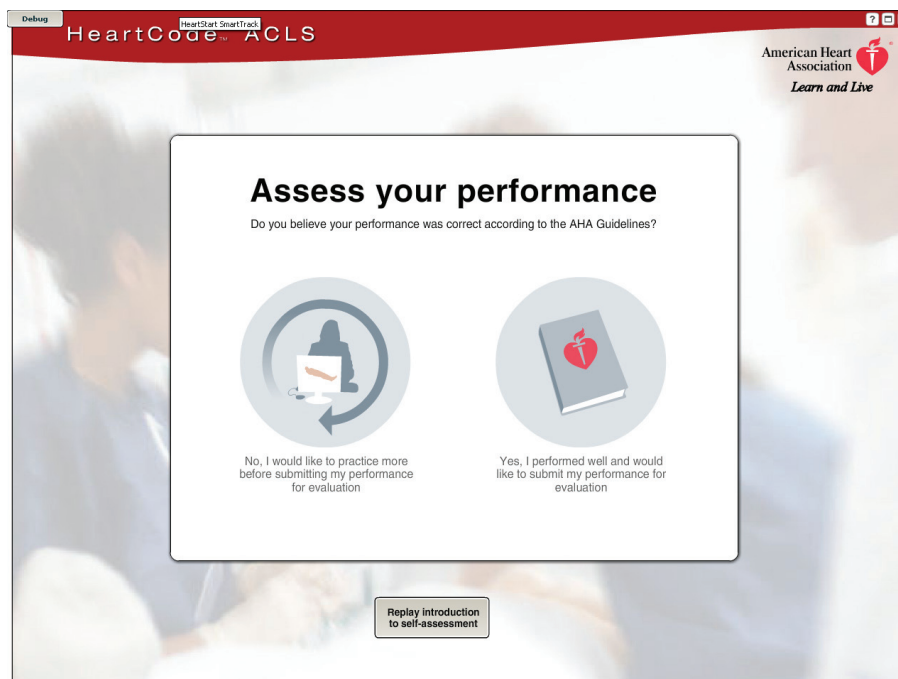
Debug

HeartStart SmartTrack

HeartCode™ ACLS

?

American Heart Association
Learn and Live

Assess your performance

Do you believe your performance was correct according to the AHA Guidelines?

No, I would like to practice more before submitting my performance for evaluation

Yes, I performed well and would like to submit my performance for evaluation

Replay introduction to self-assessment